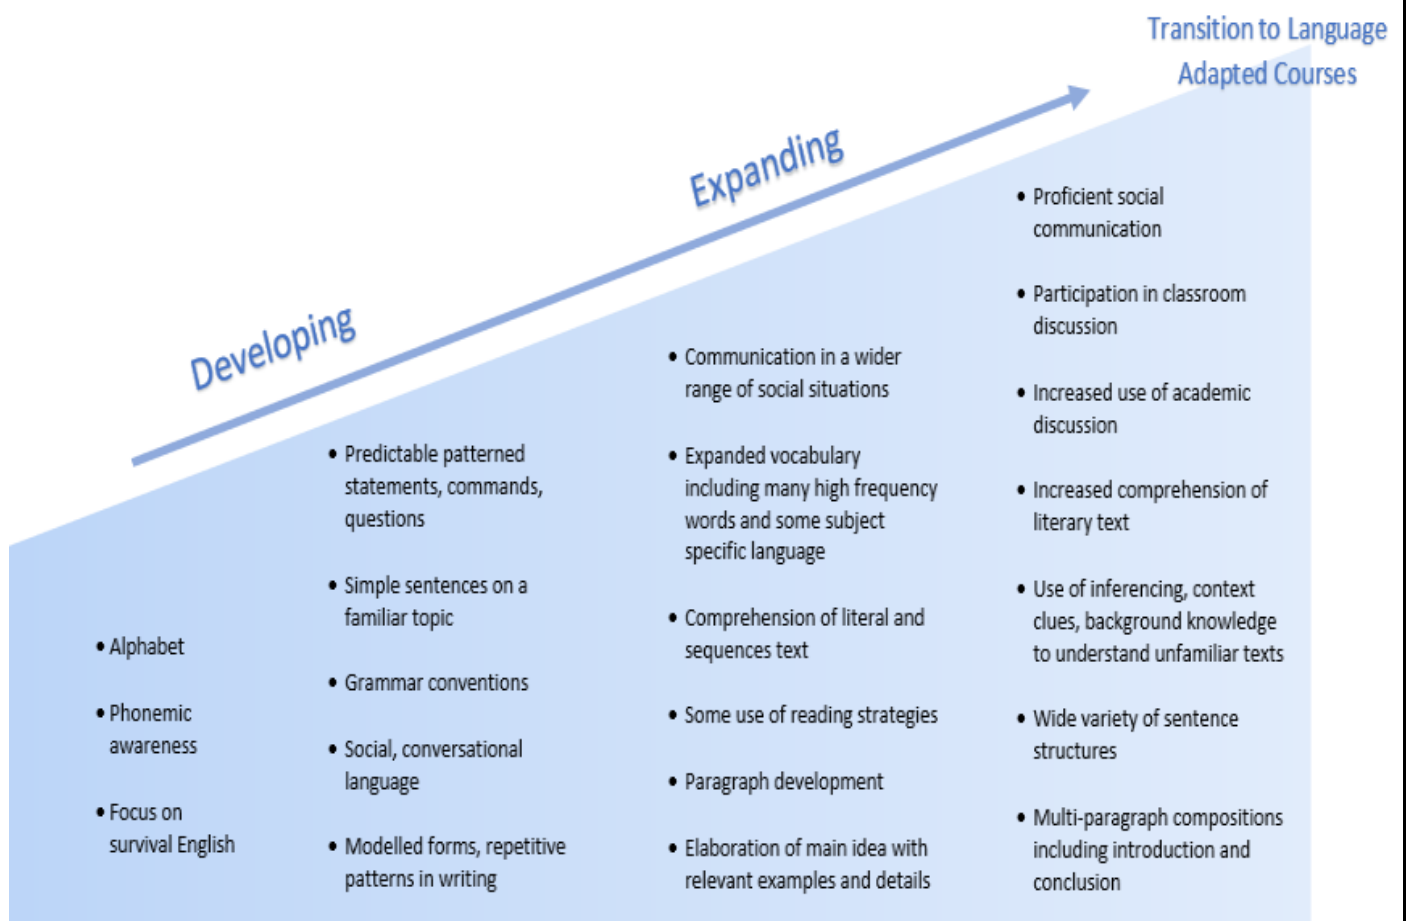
Transition to Language Adapted Courses

Expanding

Developing

• Alphabet

• Phonemic awareness

• Focus on survival English

• Predictable patterned statements, commands, questions

• Simple sentences on a familiar topic

• Grammar conventions

• Social, conversational language

• Modelled forms, repetitive patterns in writing

• Communication in a wider range of social situations

• Expanded vocabulary including many high frequency words and some subject specific language

• Comprehension of literal and sequences text

• Some use of reading strategies

• Paragraph development

• Elaboration of main idea with relevant examples and details

• Proficient social communication

• Participation in classroom discussion

• Increased use of academic discussion

• Increased comprehension of literary text

• Use of inferencing, context clues, background knowledge to understand unfamiliar texts

• Wide variety of sentence structures

• Multi-paragraph compositions including introduction and conclusion